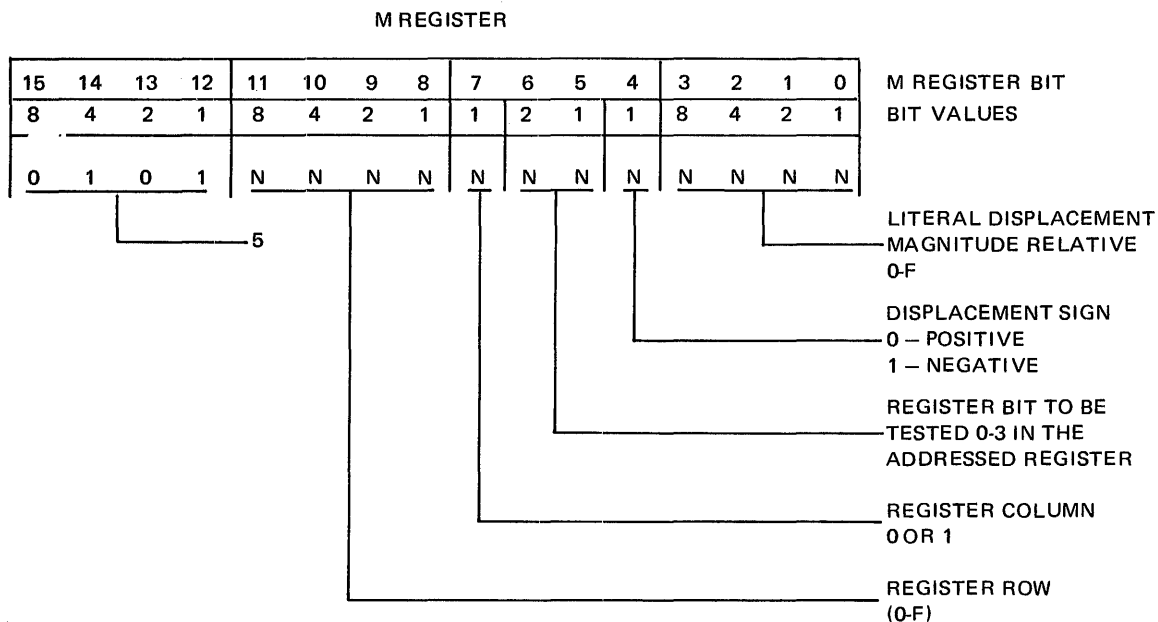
M REGISTER

| 15 | 14 | 13 | 12 | 11 | 10 | 9 | 8 | 7 | 6 | 5 | 4 | 3 | 2 | 1 | 0 |
|---|---|---|---|---|---|---|---|---|---|---|---|---|---|---|---|
| 8 | 4 | 2 | 1 | 8 | 4 | 2 | 1 | 1 | 2 | 1 | 1 | 8 | 4 | 2 | 1 |
| 0 | 1 | 0 | 1 | N | N | N | N | N | N | N | N | N | N | N | N |

M REGISTER BIT
BIT VALUES

5

LITERAL DISPLACEMENT MAGNITUDE RELATIVE 0-F

DISPLACEMENT SIGN
0 – POSITIVE
1 – NEGATIVE

REGISTER BIT TO BE TESTED 0-3 IN THE ADDRESSED REGISTER

REGISTER COLUMN
0 OR 1

REGISTER ROW
(0-F)